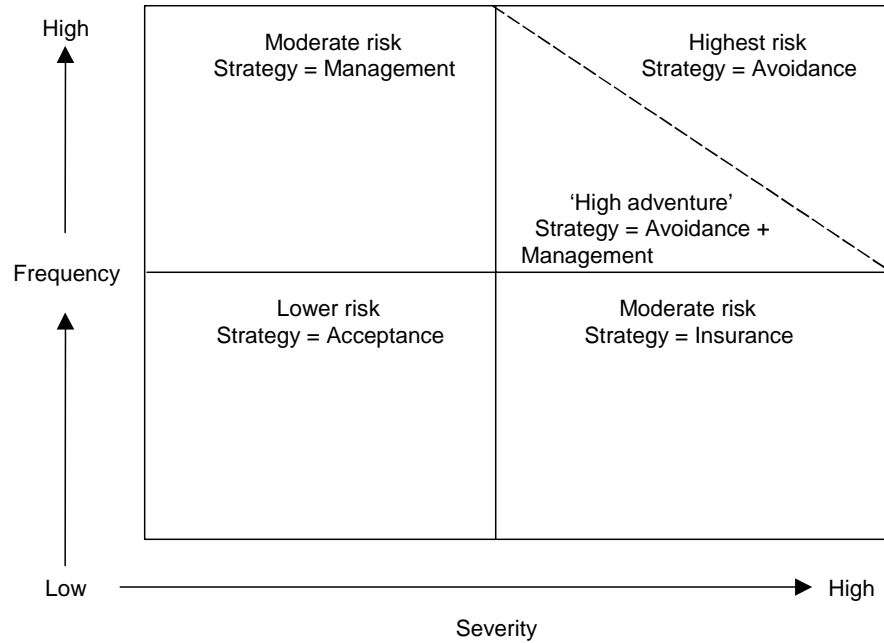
High

Moderate risk
Strategy = Management

Highest risk
Strategy = Avoidance

'High adventure'
Strategy = Avoidance + Management

Frequency

Lower risk
Strategy = Acceptance

Moderate risk
Strategy = Insurance

Low

High

Severity